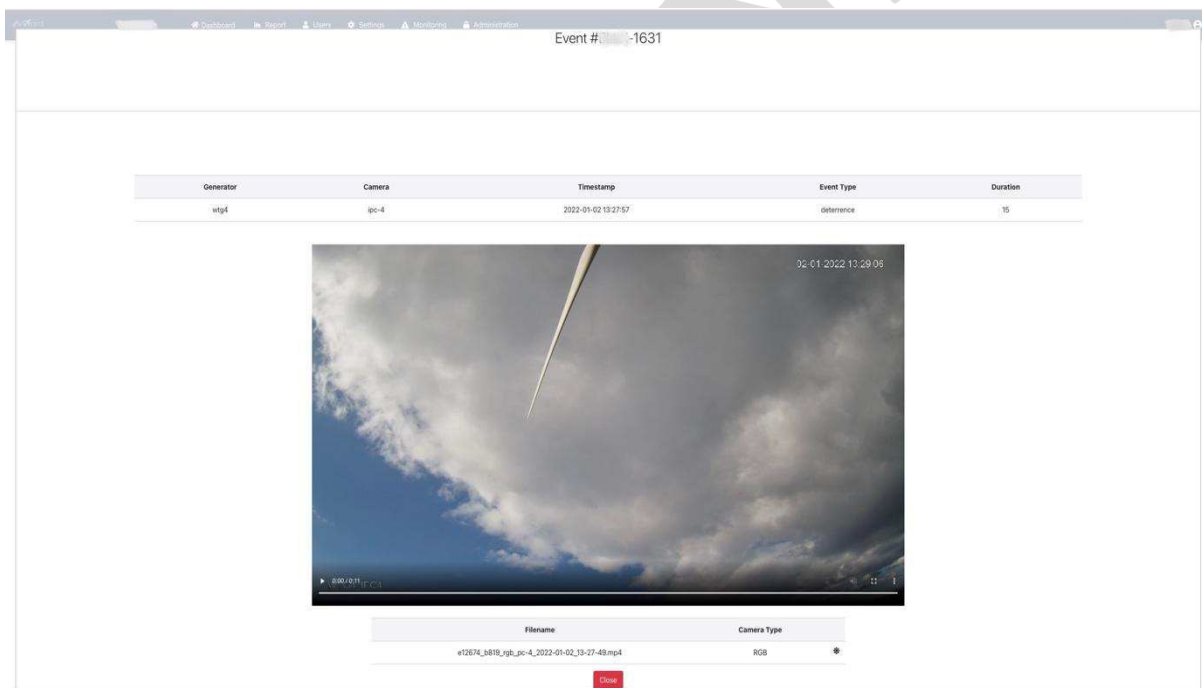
Dashboard Report Users Settings Monitoring Administration

Event #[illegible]-1631

| Generator | Camera | Timestamp | Event Type | Duration |
|---|---|---|---|---|
| wtg4 | ipc-4 | 2022-01-02 13:27:57 | deterrence | 15 |

02-01-2022 13:29:06

0:00 / 0:11

| Filename | Camera Type |
|---|---|
| e12674_b819_rgb_pc-4_2022-01-02_13-27-49.mp4 | RGB |

Close